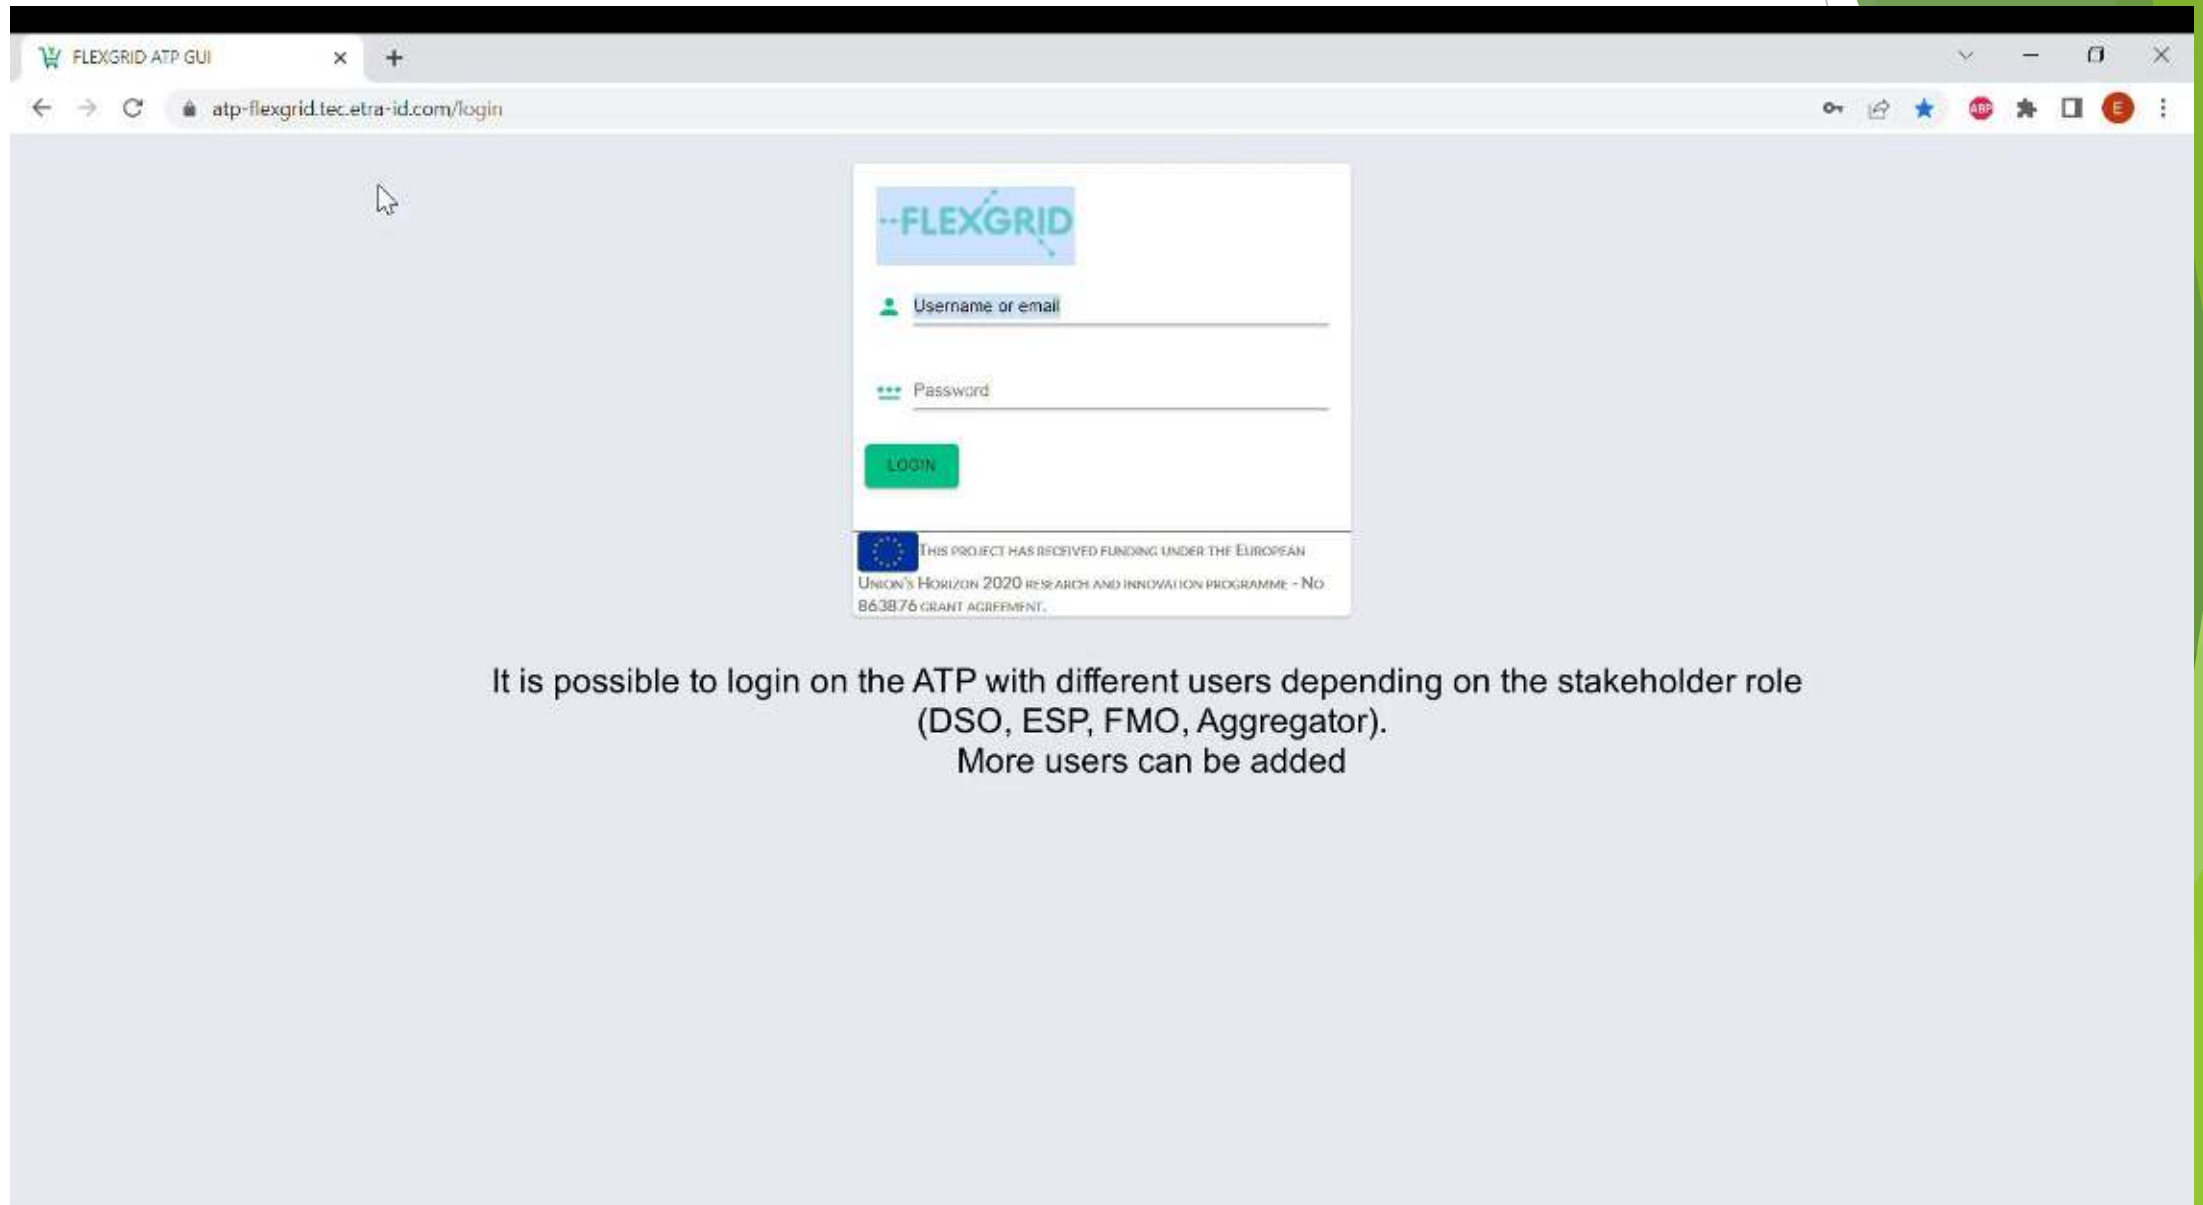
FLEXGRID ATP GUI

atp-flexgrid.tec.etra-id.com/login

FLEXGRID

Username or email

Password

LOGIN

This project has received funding under the European Union's Horizon 2020 research and innovation programme - No 863876 grant agreement.

It is possible to login on the ATP with different users depending on the stakeholder role (DSO, ESP, FMO, Aggregator).
More users can be added